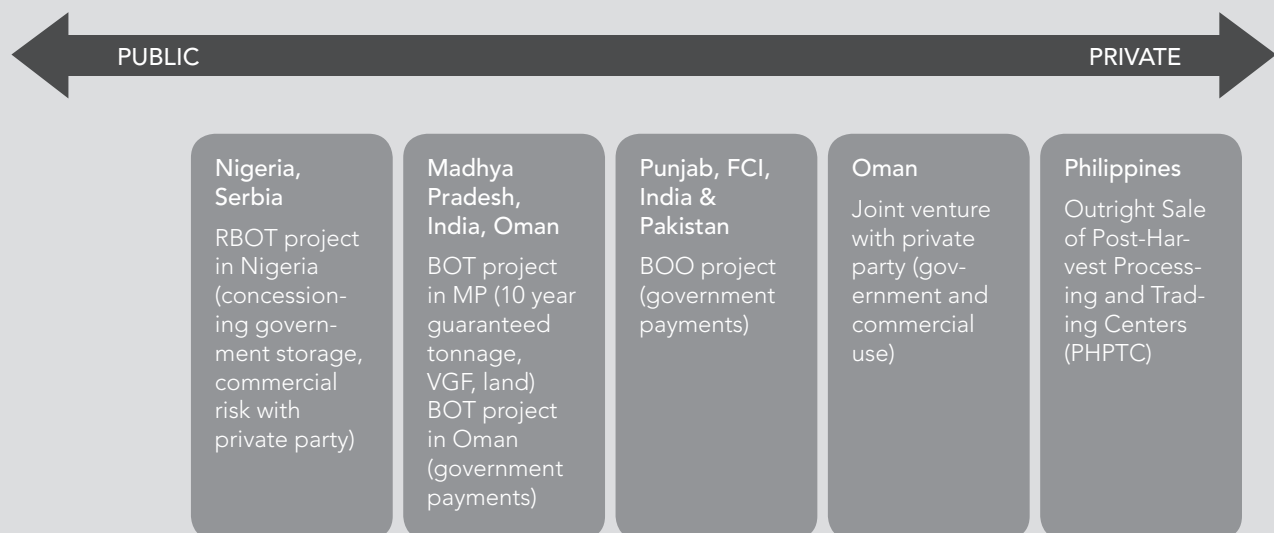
PUBLIC

PRIVATE

Nigeria, Serbia

RBOT project in Nigeria (concessioning government storage, commercial risk with private party)

Madhya Pradesh, India, Oman

BOT project in MP (10 year guaranteed tonnage, VGF, land) BOT project in Oman (government payments)

Punjab, FCI, India & Pakistan

BOO project (government payments)

Oman

Joint venture with private party (government and commercial use)

Philippines

Outright Sale of Post-Harvest Processing and Trading Centers (PHPTC)